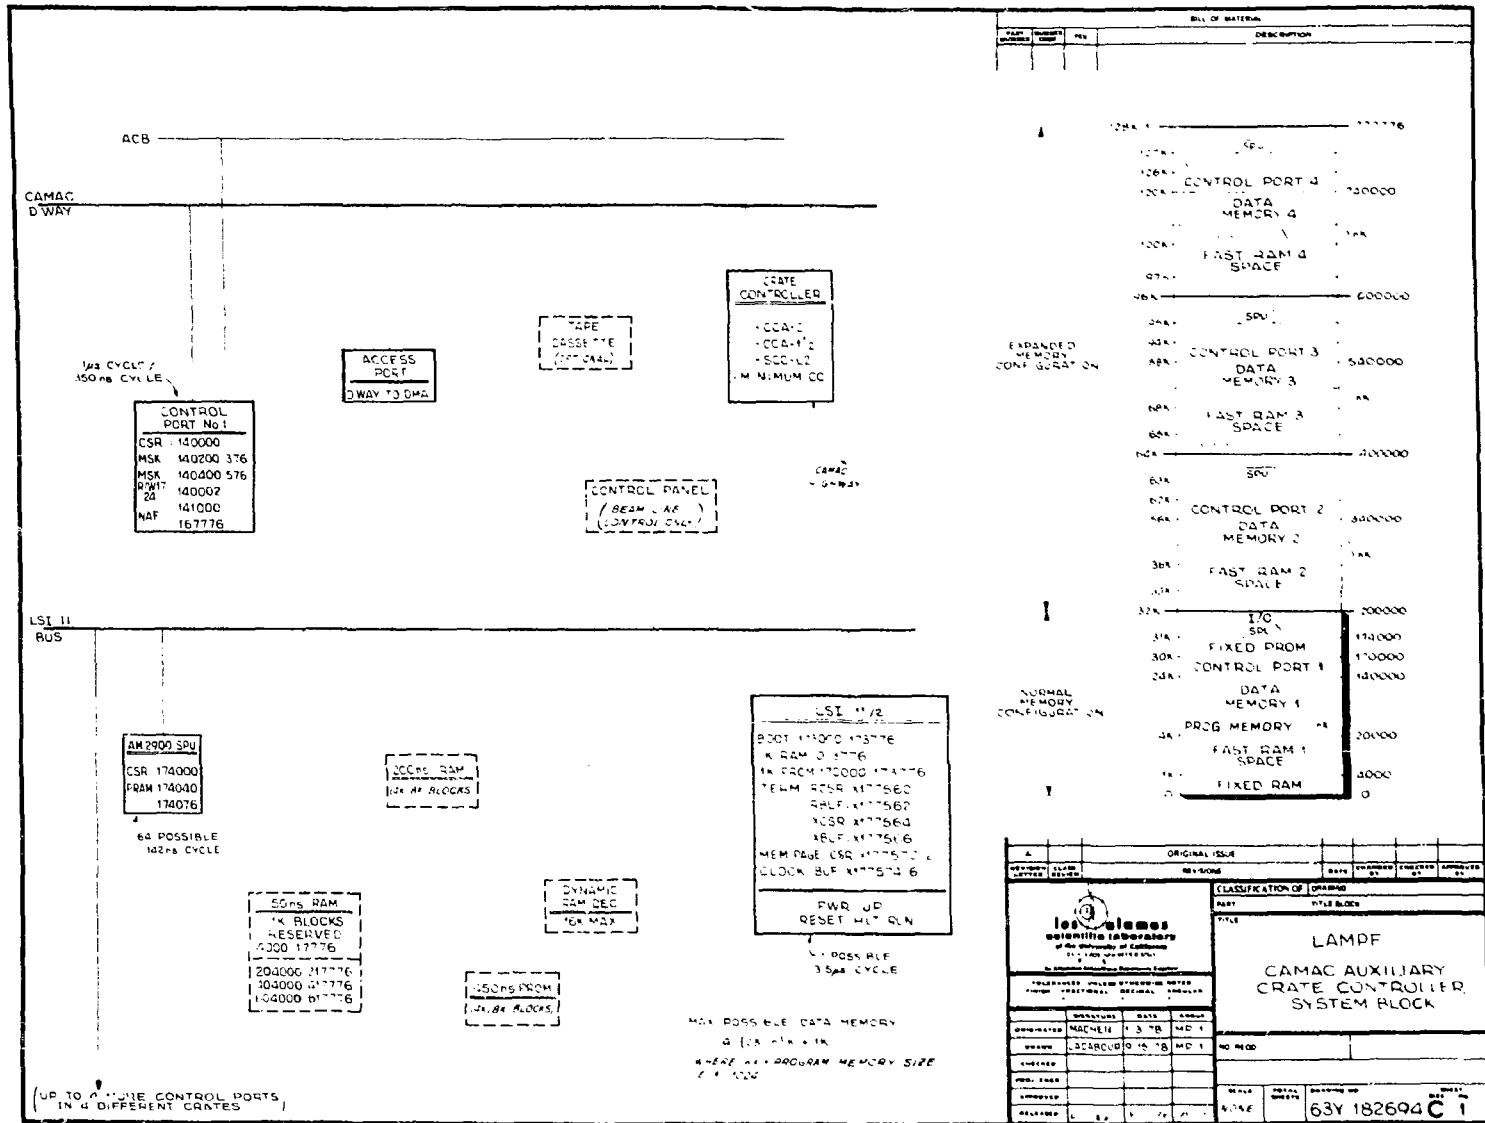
BILL OF MATERIAL

DESCRIPTION

ACB

CAMAC D WAY

1μs CYCLE / 350 ns CYCLE

CONTROL PORT No 1
CSR 140000
MSK 140200 376
MSK 140400 576
R/W17 24 140002
NAF 141000 167776

ACCESS PORT
D WAY TO DMA

TAPE CASSETTE (OPTIONAL)

CRATE CONTROLLER
CCA-2
CCA-II 2
SCC-L2
MINIMUM CC

CONTROL PANEL
( BEAM LINE CONTROL ONLY )

CAMAC D WAY

LSI 11 BUS

AM 2900 SPU
CSR 174000
PRAM 174040
174076

64 POSSIBLE
142ns CYCLE

200ns RAM
12K 4K BLOCKS

50ns RAM
1K BLOCKS RESERVED
4000 17776
204000 217776
404000 417776
604000 617776

DYNAMIC RAM DEC
16K MAX

450ns PROM
2K 8K BLOCKS

LSI 11/2
BOOT 170000 173776
K RAM 0 3776
1K PROM 170000 173776
TERM RCSR X177560
RBUF X177562
XCSR X177564
XBUF X177566
MEM PAGE CSR X177572
CLOCK BUF X177574 6

PWR UP
RESET HLT RUN

1 POSSIBLE
3.5μs CYCLE

MAX POSSIBLE DATA MEMORY
4 (128 - K) + 1K
WHERE K = PROGRAM MEMORY SIZE
K = 1024

( UP TO 4 MORE CONTROL PORTS IN 4 DIFFERENT CRATES )

EXPANDED MEMORY CONFIGURATION

NORMAL MEMORY CONFIGURATION

128K 777776
127K SPU
126K
120K CONTROL PORT 4 740000
DATA MEMORY 4
1 K
100K FAST RAM 4 SPACE
97K
96K 600000
SPU
94K
93K CONTROL PORT 3 540000
88K DATA MEMORY 3
1 K
68K FAST RAM 3 SPACE
66K
64K 400000
SPU
63K
62K CONTROL PORT 2 340000
56K DATA MEMORY 2
1 K
36K FAST RAM 2 SPACE
33K
32K 200000
I/O
SPU
31K FIXED PROM 174000
30K CONTROL PORT 1 170000
24K 140000
DATA MEMORY 1
PROG MEMORY
4K 20000
FAST RAM 1 SPACE
1K 4000
FIXED RAM
0 0

ORIGINAL ISSUE
REVISIONS
CLASSIFICATION OF DRAWING
PART
TITLE BLOCK
TITLE
los alamos scientific laboratory
of the University of California
LAMPF
CAMAC AUXILIARY CRATE CONTROLLER SYSTEM BLOCK
ORIGINATED MACHEN 1 3 78 MP 1
DRAWN LACABOURO 1 19 78 MP 1
CHECKED
APPROVED
RELEASED
NO REQD
SCALE NONE
63Y 182694 C 1